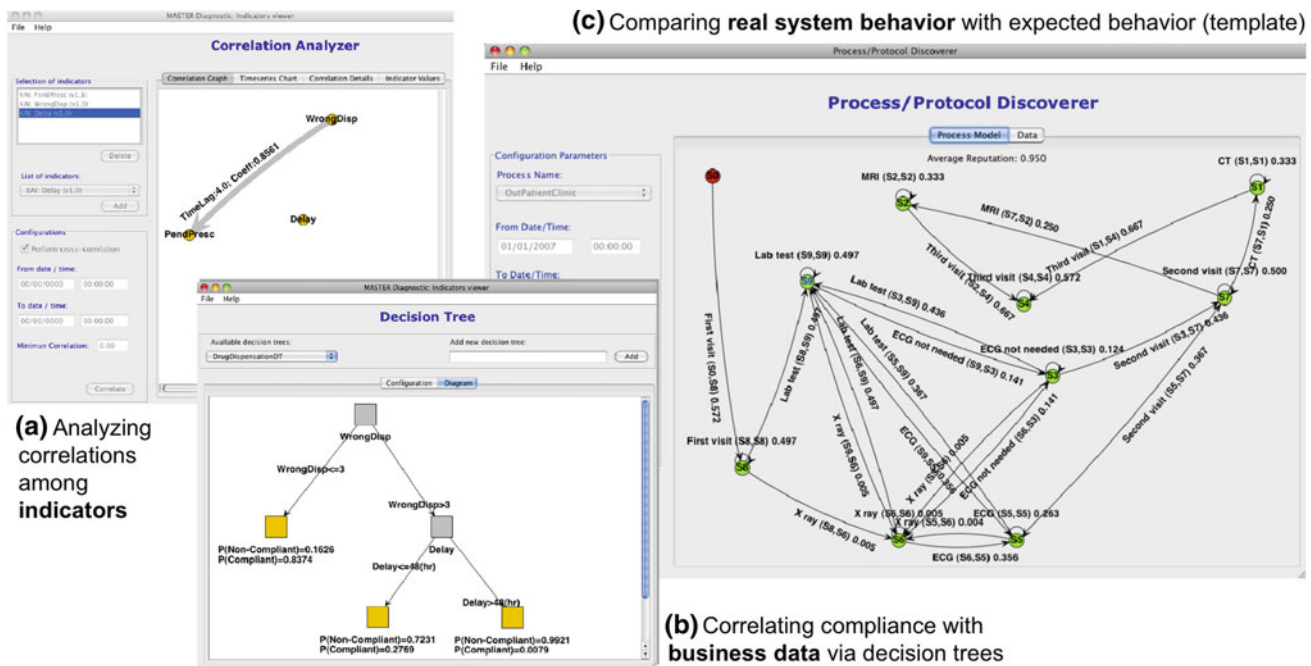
MASTER Diagnostic. Indicators viewer
File Help
Correlation Analyzer
Selection of indicators
KAI: PendPresc (v1.0)
KAI: WrongDisp (v1.0)
KAI: Delay (v1.0)
Delete
List of indicators:
KAI: Delay (v1.0)
Add
Configurations
Perform cross-correlation
From date / time:
00/00/0000 00:00:00
To date / time:
00/00/0000 00:00:00
Minimum Correlation: 0.00
Correlate
Correlation Graph Timeseries Chart Correlation Details Indicator Values
WrongDisp
TimeLag:4.0; Coeff:0.8561
Delay
PendPresc

(a) Analyzing correlations among **indicators**

(c) Comparing **real system behavior** with expected behavior (template)

Process/Protocol Discoverer
File Help
Process/Protocol Discoverer
Process Model Data
Configuration Parameters
Process Name:
OutPatientClinic
From Date/Time:
01/01/2007 00:00:00
To Date/Time:
Average Reputation: 0.950
S0
MRI (S2,S2) 0.333
CT (S1,S1) 0.333
S2
S1
MRI (S7,S2) 0.250
Third visit (S1,S4) 0.667
CT (S7,S1) 0.250
Third visit (S2,S4) 0.667
Third visit (S4,S4) 0.572
S4
Lab test (S9,S9) 0.497
S9
Second visit (S7,S7) 0.500
S7
Lab test (S3,S9) 0.436
Second visit (S3,S7) 0.436
First visit (S0,S8) 0.572
Lab test (S6,S9) 0.497
Lab test (S5,S9) 0.367
Lab test (S5,S9) 0.497
ECG not needed (S9,S3) 0.141
ECG not needed (S3,S3) 0.124
S3
Second visit (S5,S7) 0.367
X ray (S9,S6) 0.005
ECG (S9,S5) 0.005
X ray (S3,S6) 0.005
ECG not needed (S6,S3) 0.141
First visit (S8,S8) 0.497
S8
X ray (S6,S6) 0.005
X ray (S5,S6) 0.004
ECG (S5,S5) 0.263
X ray (S8,S6) 0.005
S6
S5
ECG (S6,S5) 0.356

MASTER Diagnostic. Indicators viewer
File Help
Decision Tree
Available decision trees:
DrugDispensationDT
Add new decision tree:
Add
Configuration Diagram
WrongDisp
WrongDisp<=3
WrongDisp>3
P(Non-Compliant)=0.1626
P(Compliant)=0.8374
Delay
Delay<=48(hr)
Delay>48(hr)
P(Non-Compliant)=0.7231
P(Compliant)=0.2769
P(Non-Compliant)=0.9921
P(Compliant)=0.0079

(b) Correlating compliance with **business data** via decision trees